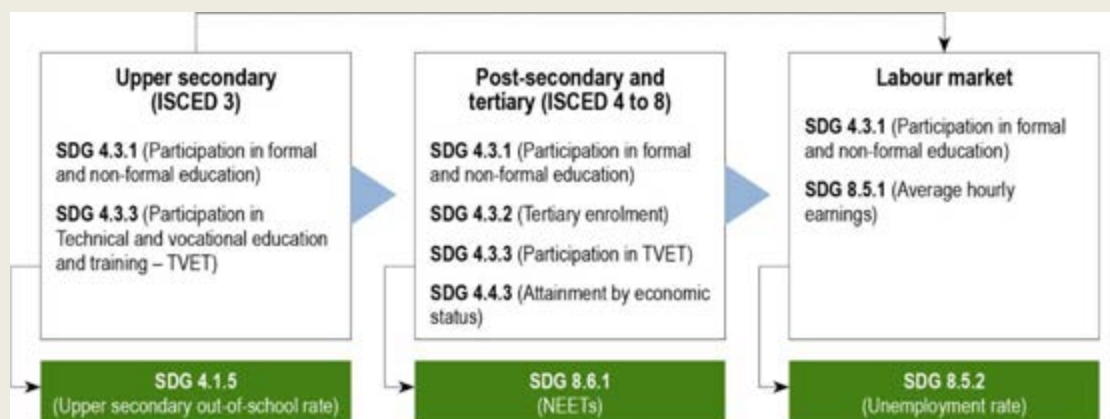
Upper secondary (ISCED 3)

SDG 4.3.1 (Participation in formal and non-formal education)

SDG 4.3.3 (Participation in Technical and vocational education and training – TVET)

Post-secondary and tertiary (ISCED 4 to 8)

SDG 4.3.1 (Participation in formal and non-formal education)

SDG 4.3.2 (Tertiary enrolment)

SDG 4.3.3 (Participation in TVET)

SDG 4.4.3 (Attainment by economic status)

Labour market

SDG 4.3.1 (Participation in formal and non-formal education)

SDG 8.5.1 (Average hourly earnings)

SDG 4.1.5 (Upper secondary out-of-school rate)

SDG 8.6.1 (NEETs)

SDG 8.5.2 (Unemployment rate)